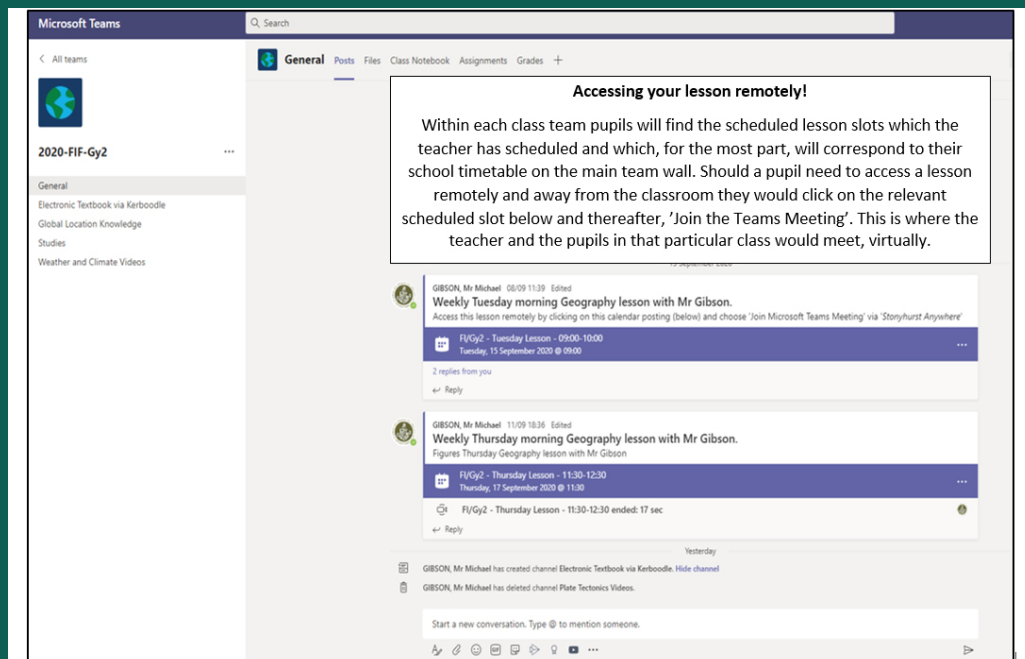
Microsoft Teams

Search

< All teams

2020-FIF-Gy2 ···

General
Electronic Textbook via Kerboodle
Global Location Knowledge
Studies
Weather and Climate Videos

General Posts Files Class Notebook Assignments Grades +

**Accessing your lesson remotely!**

Within each class team pupils will find the scheduled lesson slots which the teacher has scheduled and which, for the most part, will correspond to their school timetable on the main team wall. Should a pupil need to access a lesson remotely and away from the classroom they would click on the relevant scheduled slot below and thereafter, 'Join the Teams Meeting'. This is where the teacher and the pupils in that particular class would meet, virtually.

15 September 2020

GIBSON, Mr Michael 08/09 11:39 Edited
Weekly Tuesday morning Geography lesson with Mr Gibson.
Access this lesson remotely by clicking on this calendar posting (below) and choose 'Join Microsoft Teams Meeting' via 'Stonyhurst Anywhere'

FI/Gy2 - Tuesday Lesson - 09:00-10:00
Tuesday, 15 September 2020 @ 09:00 ···

2 replies from you
Reply

GIBSON, Mr Michael 11/09 18:36 Edited
Weekly Thursday morning Geography lesson with Mr Gibson.
Figures Thursday Geography lesson with Mr Gibson

FI/Gy2 - Thursday Lesson - 11:30-12:30
Thursday, 17 September 2020 @ 11:30 ···

FI/Gy2 - Thursday Lesson - 11:30-12:30 ended: 17 sec
Reply

Yesterday

GIBSON, Mr Michael has created channel Electronic Textbook via Kerboodle. Hide channel

GIBSON, Mr Michael has deleted channel Plate Tectonics Videos.

Start a new conversation. Type @ to mention someone.